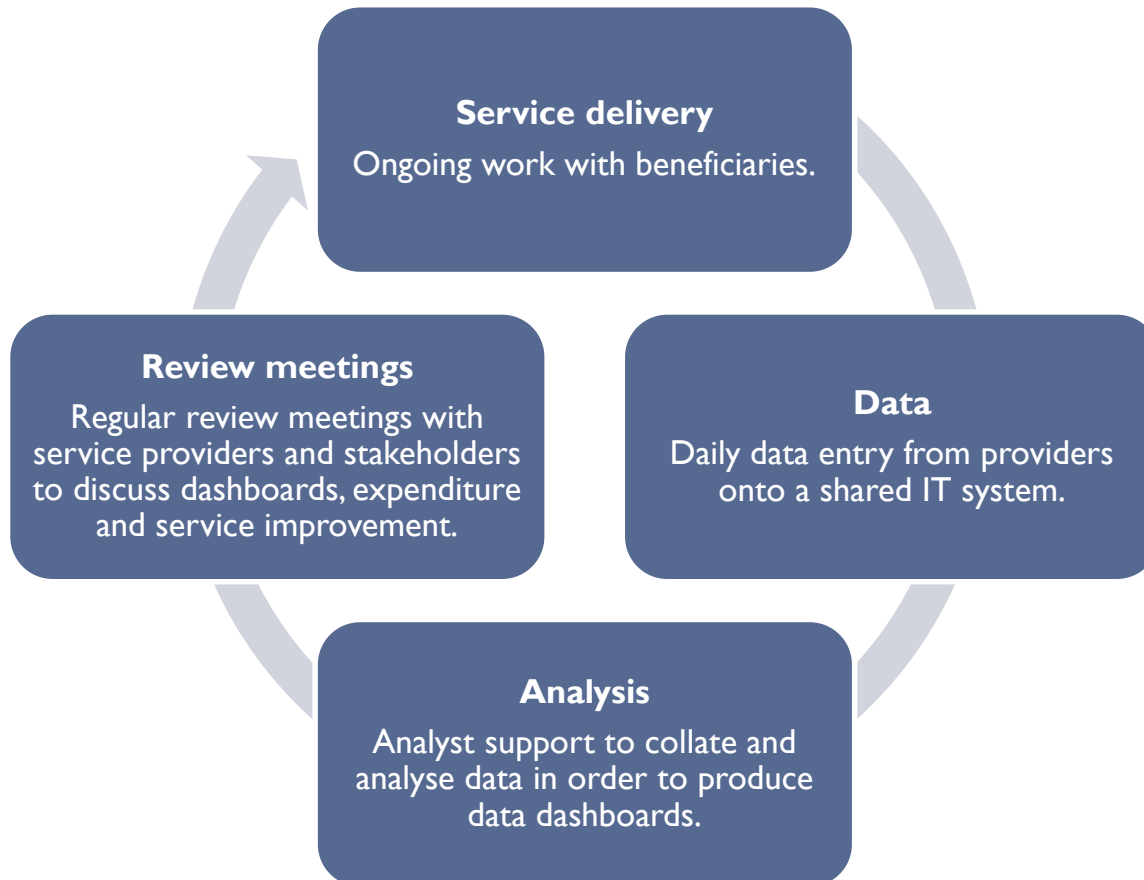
Service delivery
Ongoing work with beneficiaries.

Data
Daily data entry from providers onto a shared IT system.

Analysis
Analyst support to collate and analyse data in order to produce data dashboards.

Review meetings
Regular review meetings with service providers and stakeholders to discuss dashboards, expenditure and service improvement.